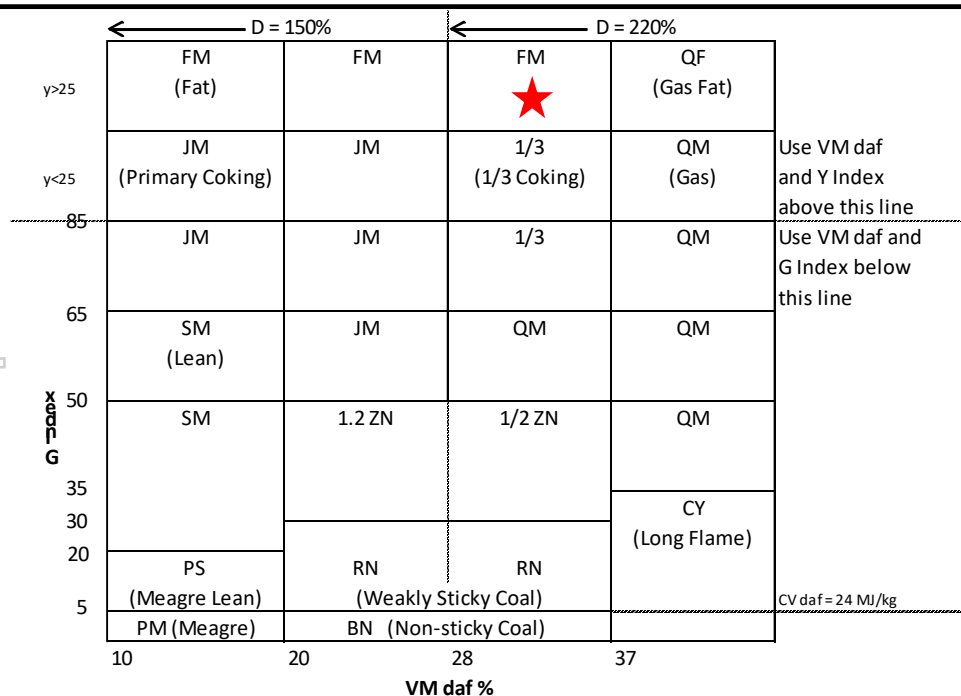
D = 150%

D = 220%

| | FM (Fat) | FM | FM | QF (Gas Fat) | |
|---|---|---|---|---|---|
| y>25 | | | | | |
| y<25 | JM (Primary Coking) | JM | 1/3 (1/3 Coking) | QM (Gas) | Use VM daf and Y Index above this line |
| 85 | JM | JM | 1/3 | QM | Use VM daf and G Index below this line |
| 65 | SM (Lean) | JM | QM | QM | |
| 50 | SM | 1.2 ZN | 1/2 ZN | QM | |
| 35 | | | | | |
| 30 | | | | CY (Long Flame) | |
| 20 | PS (Meagre Lean) | RN | RN | | |
| | | (Weakly Sticky Coal) | | | CV daf = 24 MJ/kg |
| 5 | PM (Meagre) | BN (Non-sticky Coal) | | | |

G Index

10 20 28 37

VM daf %